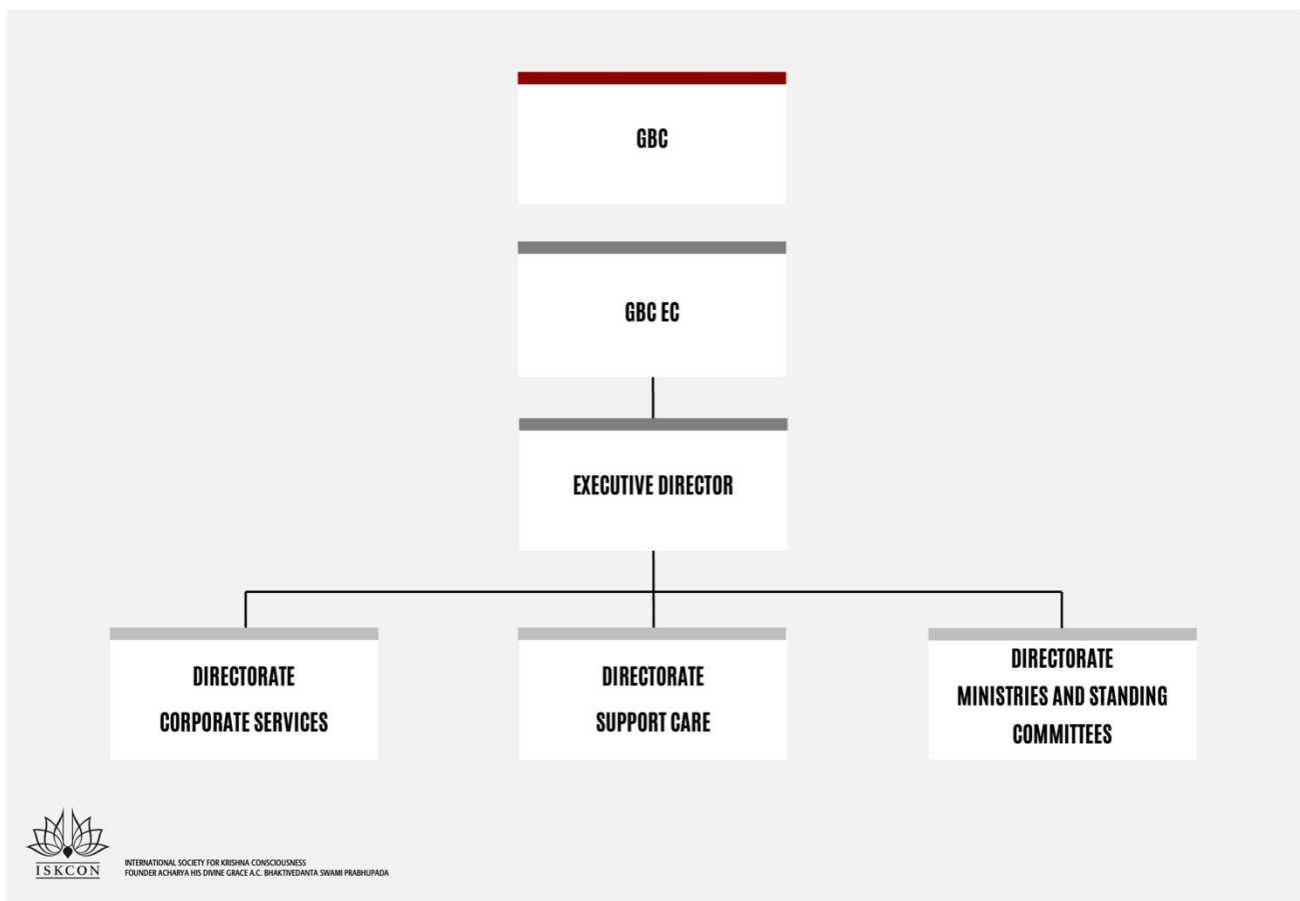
GBC

GBC EC

EXECUTIVE DIRECTOR

DIRECTORATE
CORPORATE SERVICES

DIRECTORATE
SUPPORT CARE

DIRECTORATE
MINISTRIES AND STANDING COMMITTEES

ISKCON

INTERNATIONAL SOCIETY FOR KRISHNA CONSCIOUSNESS
FOUNDER ACHARYA HIS DIVINE GRACE A.C. BHAKTIVEDANTA SWAMI PRABHUPADA